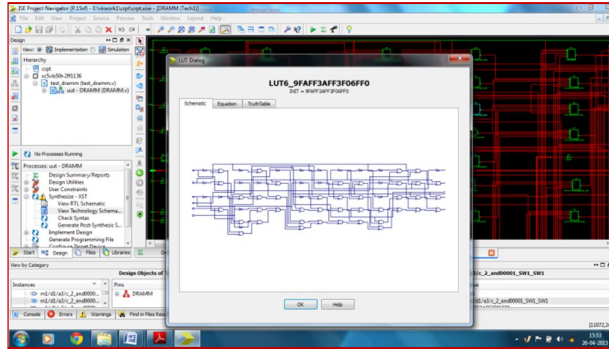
ISE Project Navigator (P.15xf) - E:\xilinx\cript\cript.xise - [DRAMM (Tech1)]

File Edit View Project Source Process Tools Window Layout Help

Design

View: Implementation Simulation

Hierarchy

cript

xc5vlx50t-2ff1136

test_dramm (test_dramm.v)

uut - DRAMM (DRAMM.v)

No Processes Running

Processes: uut - DRAMM

Design Summary/Reports

Design Utilities

User Constraints

Synthesize - XST

View RTL Schematic

View Technology Schema...

Check Syntax

Generate Post-Synthesis S...

Implement Design

Generate Programming File

Configure Target Device

Start Design Files Libraries

View by Category

Design Objects of

Instances

Pins

DRAMM

Console Errors Warnings Find in Files Resu

LUT Dialog

LUT6_9FAFF3AFF3F06FF0

INIT = 9FAFF3AFF3F06FF0

Schematic Equation Truth Table

OK Help

/c_2_and00001_SW1_SW1

/c_2_and00001_SW1_SW1

[11072,3

15:53

26-04-2013